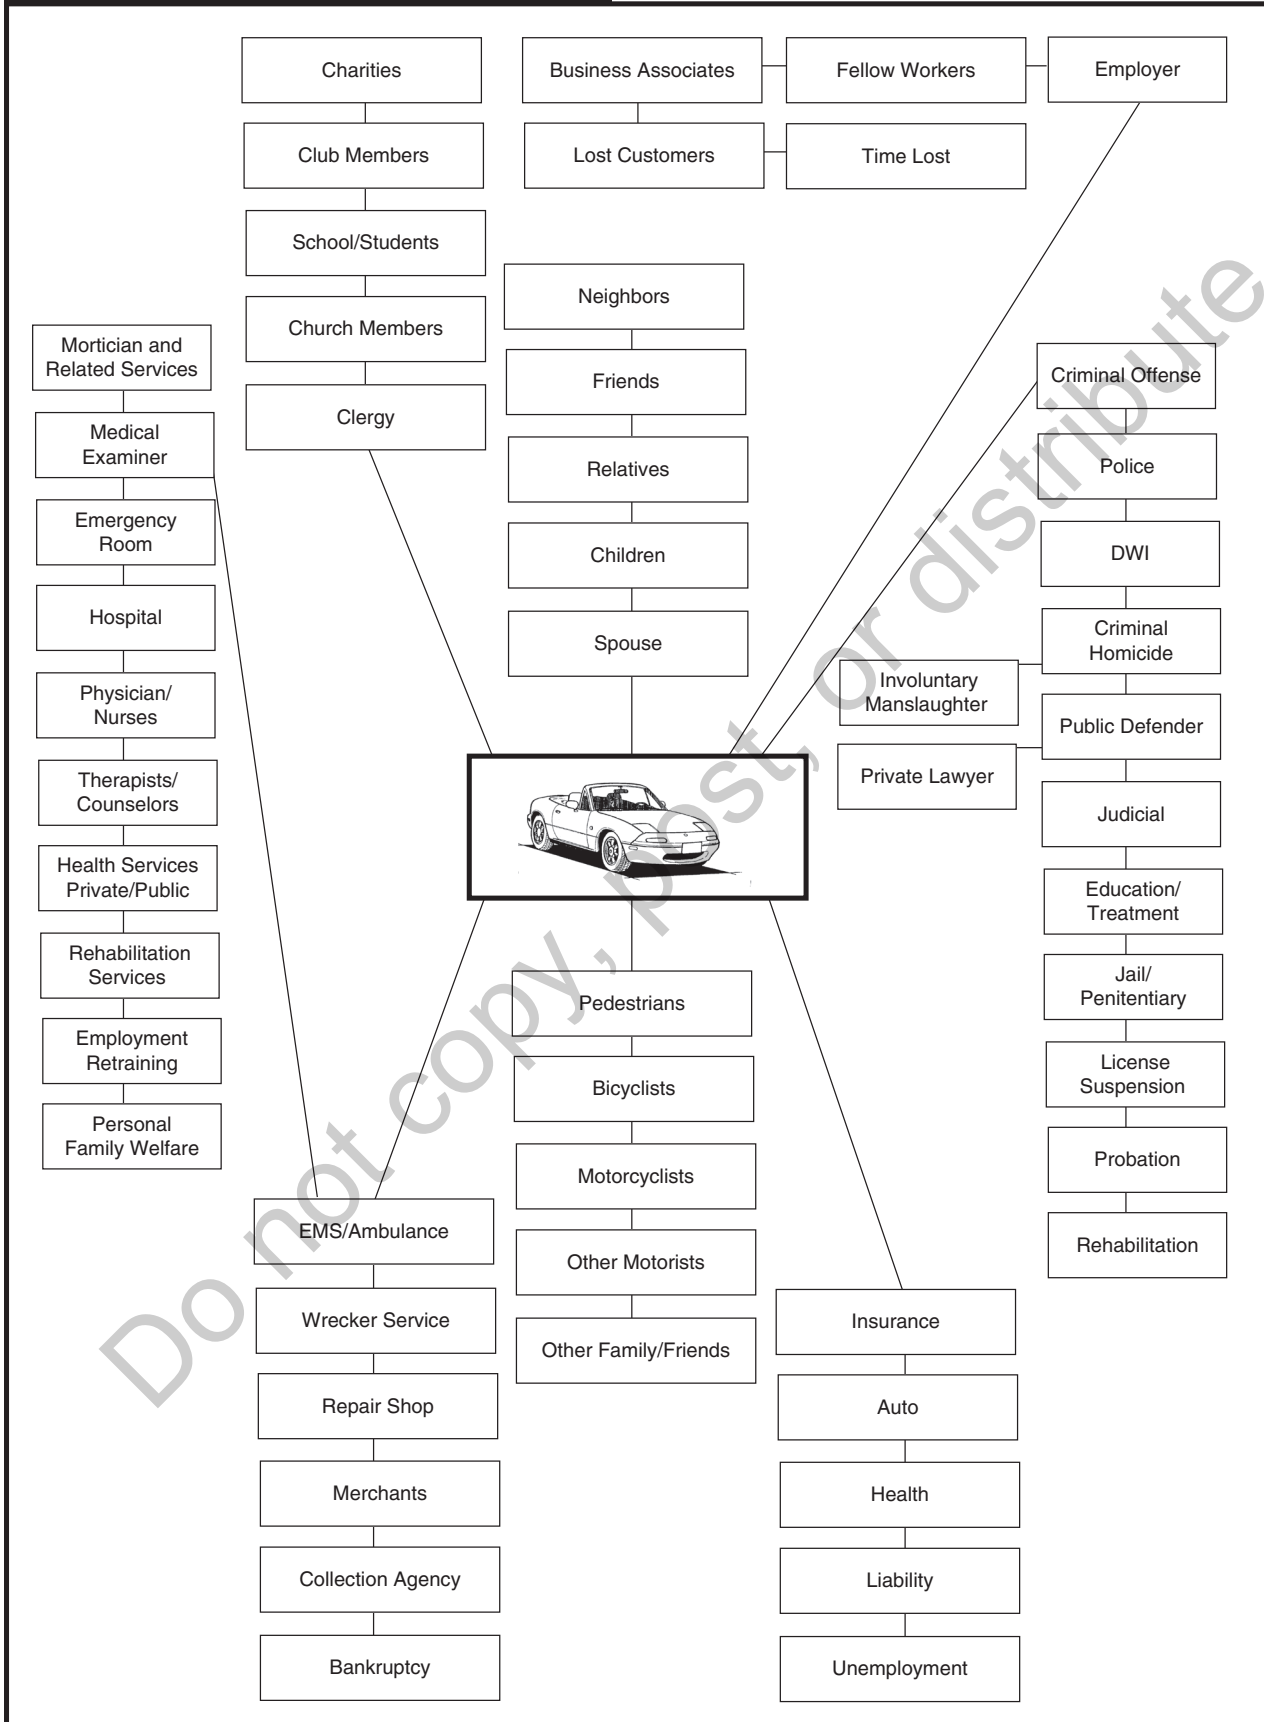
Charities

Club Members

School/Students

Church Members

Clergy

Business Associates

Fellow Workers

Employer

Lost Customers

Time Lost

Neighbors

Friends

Relatives

Children

Spouse

Mortician and Related Services

Medical Examiner

Emergency Room

Hospital

Physician/ Nurses

Therapists/ Counselors

Health Services Private/Public

Rehabilitation Services

Employment Retraining

Personal Family Welfare

Criminal Offense

Police

DWI

Criminal Homicide

Involuntary Manslaughter

Public Defender

Private Lawyer

Judicial

Education/ Treatment

Jail/ Penitentiary

License Suspension

Probation

Rehabilitation

Pedestrians

Bicyclists

Motorcyclists

Other Motorists

Other Family/Friends

EMS/Ambulance

Wrecker Service

Repair Shop

Merchants

Collection Agency

Bankruptcy

Insurance

Auto

Health

Liability

Unemployment

Do not copy, post, or distribute